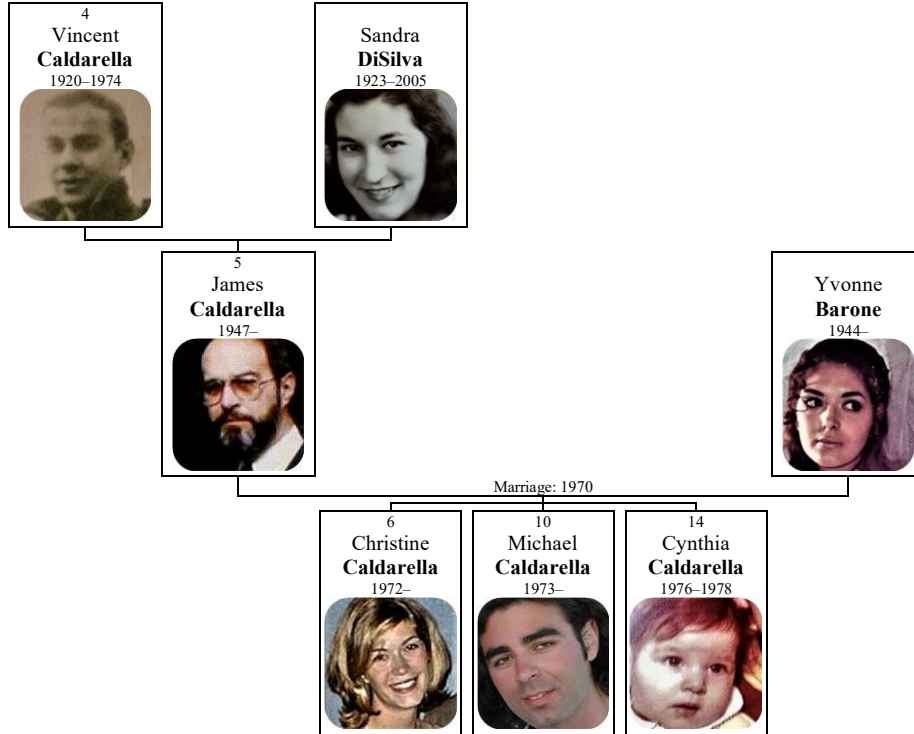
4
Vincent
**Caldarella**
1920–1974

Sandra
**DiSilva**
1923–2005

5
James
**Caldarella**
1947–

Yvonne
**Barone**
1944–

Marriage: 1970

6
Christine
**Caldarella**
1972–

10
Michael
**Caldarella**
1973–

14
Cynthia
**Caldarella**
1976–1978